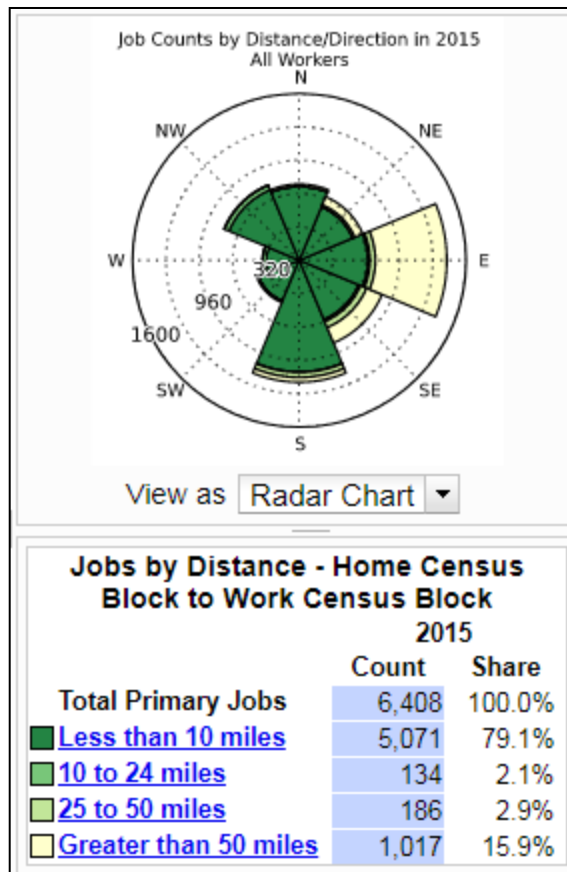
Job Counts by Distance/Direction in 2015
All Workers

N
NW
NE
W
E
SW
SE
S
320
960
1600

View as Radar Chart

Jobs by Distance - Home Census Block to Work Census Block

| | 2015 | |
|---|---|---|
| | Count | Share |
| Total Primary Jobs | 6,408 | 100.0% |
| Less than 10 miles | 5,071 | 79.1% |
| 10 to 24 miles | 134 | 2.1% |
| 25 to 50 miles | 186 | 2.9% |
| Greater than 50 miles | 1,017 | 15.9% |